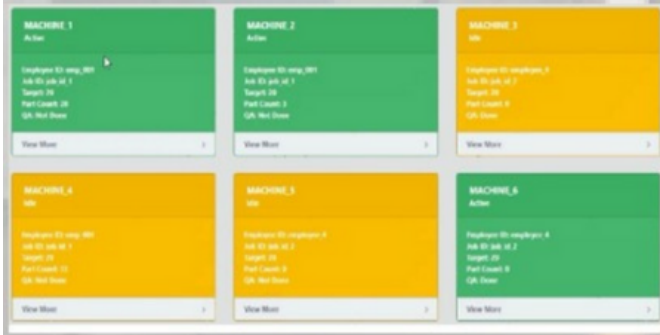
MACHINE_1
Active

Employee ID: emp_001
Job ID: job_id_1
Target: 26
Part Count: 26
QA: Not Done

View More

MACHINE_2
Active

Employee ID: emp_001
Job ID: job_id_1
Target: 20
Part Count: 3
QA: Not Done

View More

MACHINE_3
Idle

Employee ID: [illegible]
Job ID: job_id_2
Target: 20
Part Count: 0
QA: Done

View More

MACHINE_4
Idle

Employee ID: emp_001
Job ID: job_id_1
Target: 20
Part Count: 13
QA: Not Done

View More

MACHINE_5
Idle

Employee ID: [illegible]
Job ID: job_id_2
Target: 20
Part Count: 0
QA: Not Done

View More

MACHINE_6
Active

Employee ID: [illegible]
Job ID: job_id_2
Target: 20
Part Count: 0
QA: Done

View More